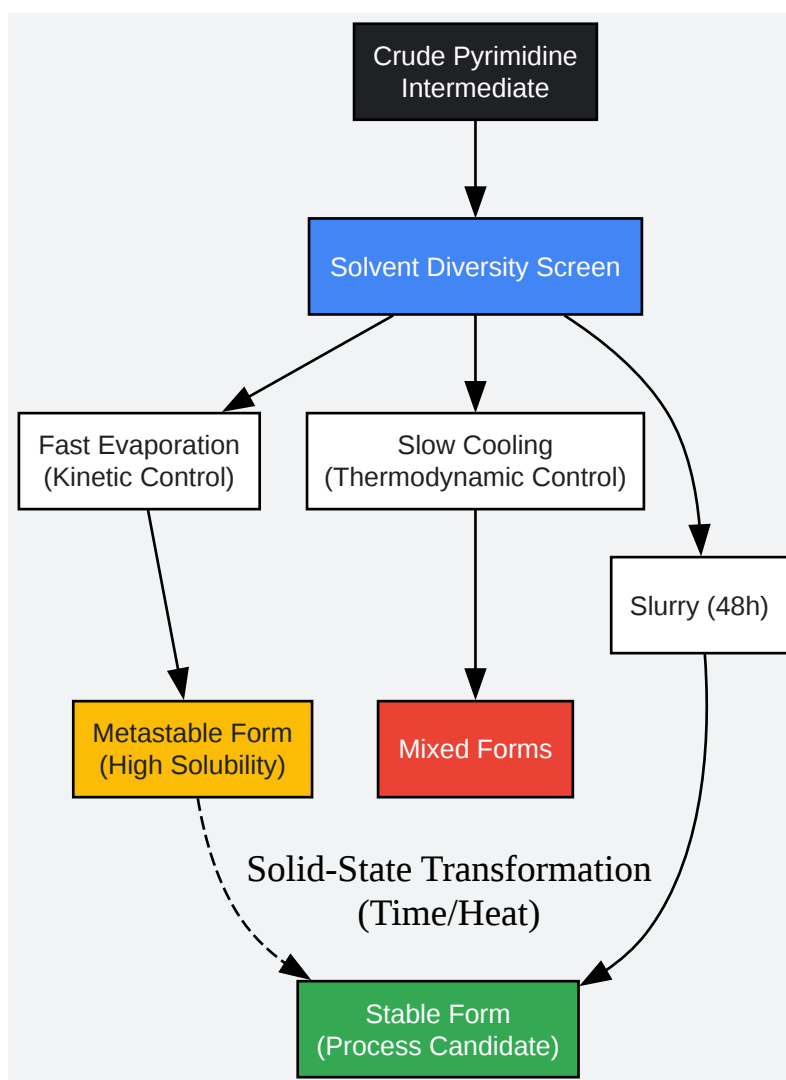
Crude Pyrimidine Intermediate

Solvent Diversity Screen

Fast Evaporation (Kinetic Control)

Slow Cooling (Thermodynamic Control)

Slurry (48h)

Metastable Form (High Solubility)

Mixed Forms

Solid-State Transformation (Time/Heat)

Stable Form (Process Candidate)